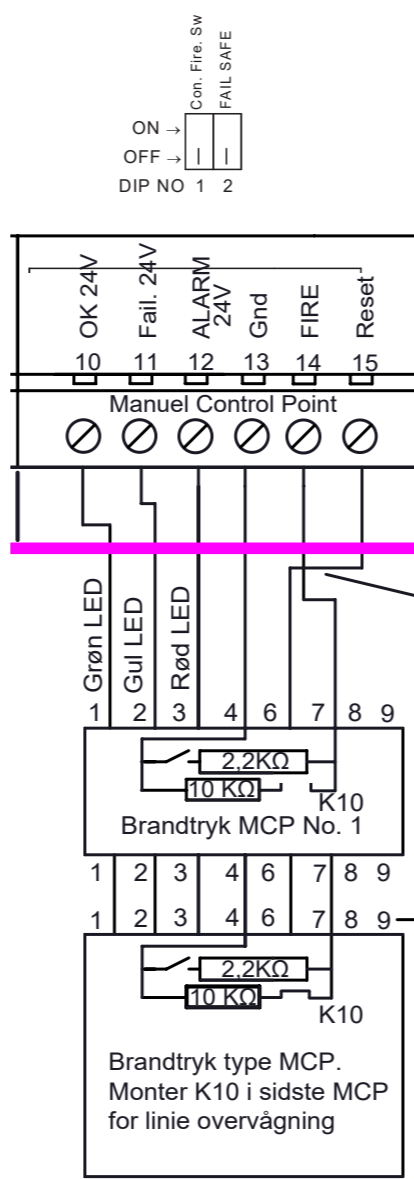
Con. Fire. Sw
FAIL SAFE
ON →
OFF →
DIP NO 1 2

OK 24V
Fail. 24V
ALARM 24V
Gnd
FIRE
Reset
10 11 12 13 14 15
Manuel Control Point

Grøn LED
Gul LED
Rød LED
1 2 3 4 6 7 8 9
2,2KΩ
10 KΩ
K10
Brandtryk MCP No. 1
1 2 3 4 6 7 8 9
1 2 3 4 6 7 8 9
2,2KΩ
10 KΩ
K10
Brandtryk type MCP.
Monter K10 i sidste MCP
for linie overvågning